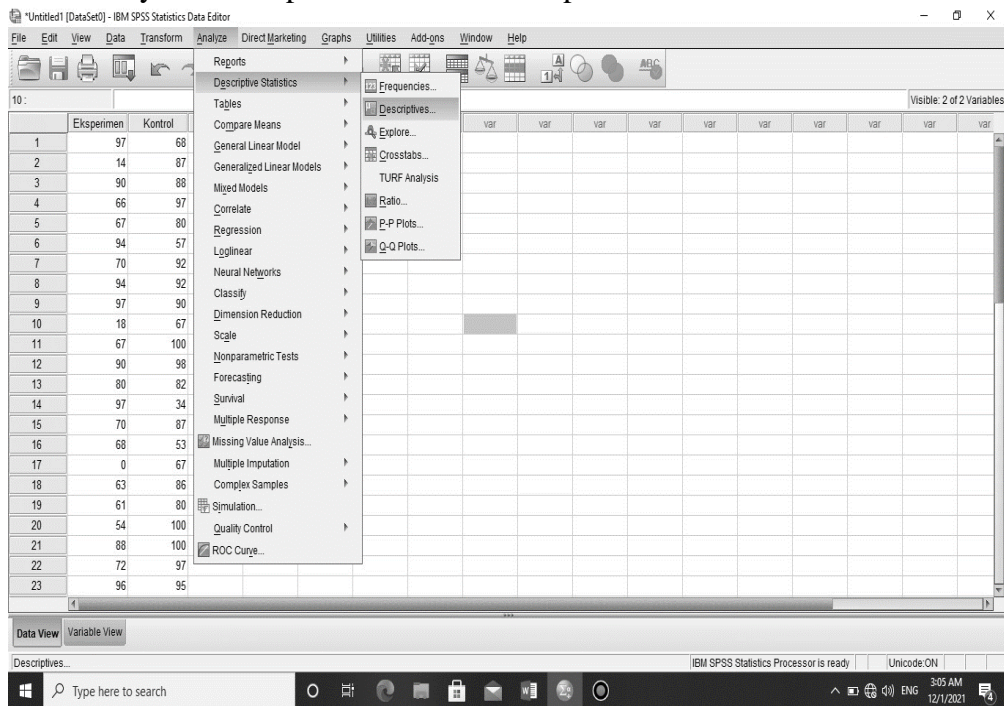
*Untitled1 [DataSet0] - IBM SPSS Statistics Data Editor

File Edit View Data Transform Analyze Direct Marketing Graphs Utilities Add-ons Window Help

10 :

Visible: 2 of 2 Variables

Reports
Descriptive Statistics
Tables
Compare Means
General Linear Model
Generalized Linear Models
Mixed Models
Correlate
Regression
Loglinear
Neural Networks
Classify
Dimension Reduction
Scale
Nonparametric Tests
Forecasting
Survival
Multiple Response
Missing Value Analysis...
Multiple Imputation
Complex Samples
Simulation...
Quality Control
ROC Curve...

Frequencies...
Descriptives...
Explore...
Crosstabs...
TURF Analysis
Ratio...
P-P Plots...
Q-Q Plots...

| | Eksperimen | Kontrol | var | var | var | var | var | var | var | var | var | var | var |
|---|---|---|---|---|---|---|---|---|---|---|---|---|---|
| 1 | 97 | 68 | | | | | | | | | | | |
| 2 | 14 | 87 | | | | | | | | | | | |
| 3 | 90 | 88 | | | | | | | | | | | |
| 4 | 66 | 97 | | | | | | | | | | | |
| 5 | 67 | 80 | | | | | | | | | | | |
| 6 | 94 | 57 | | | | | | | | | | | |
| 7 | 70 | 92 | | | | | | | | | | | |
| 8 | 94 | 92 | | | | | | | | | | | |
| 9 | 97 | 90 | | | | | | | | | | | |
| 10 | 18 | 67 | | | | | | | | | | | |
| 11 | 67 | 100 | | | | | | | | | | | |
| 12 | 90 | 98 | | | | | | | | | | | |
| 13 | 80 | 82 | | | | | | | | | | | |
| 14 | 97 | 34 | | | | | | | | | | | |
| 15 | 70 | 87 | | | | | | | | | | | |
| 16 | 68 | 53 | | | | | | | | | | | |
| 17 | 0 | 67 | | | | | | | | | | | |
| 18 | 63 | 86 | | | | | | | | | | | |
| 19 | 61 | 80 | | | | | | | | | | | |
| 20 | 54 | 100 | | | | | | | | | | | |
| 21 | 88 | 100 | | | | | | | | | | | |
| 22 | 72 | 97 | | | | | | | | | | | |
| 23 | 96 | 95 | | | | | | | | | | | |

Data View Variable View

Descriptives...
IBM SPSS Statistics Processor is ready
Unicode:ON

Type here to search
ENG 3:05 AM 12/1/2021